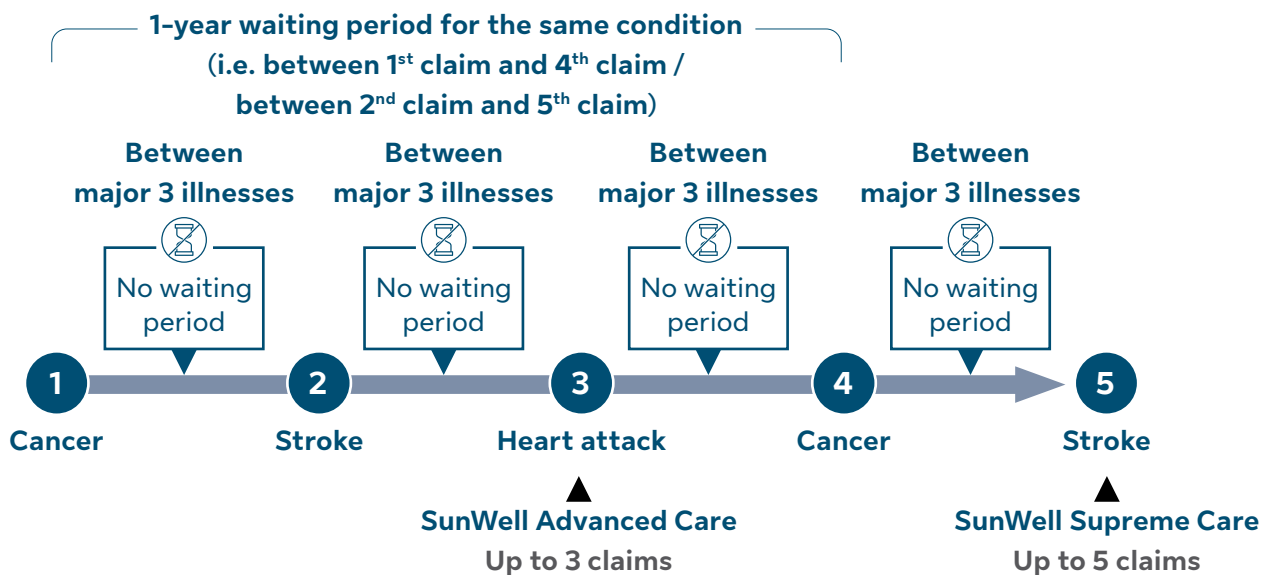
1-year waiting period for the same condition (i.e. between 1$^{st}$ claim and 4$^{th}$ claim / between 2$^{nd}$ claim and 5$^{th}$ claim)

Between major 3 illnesses

No waiting period

Between major 3 illnesses

No waiting period

Between major 3 illnesses

No waiting period

Between major 3 illnesses

No waiting period

1
Cancer

2
Stroke

3
Heart attack

4
Cancer

5
Stroke

SunWell Advanced Care
Up to 3 claims

SunWell Supreme Care
Up to 5 claims